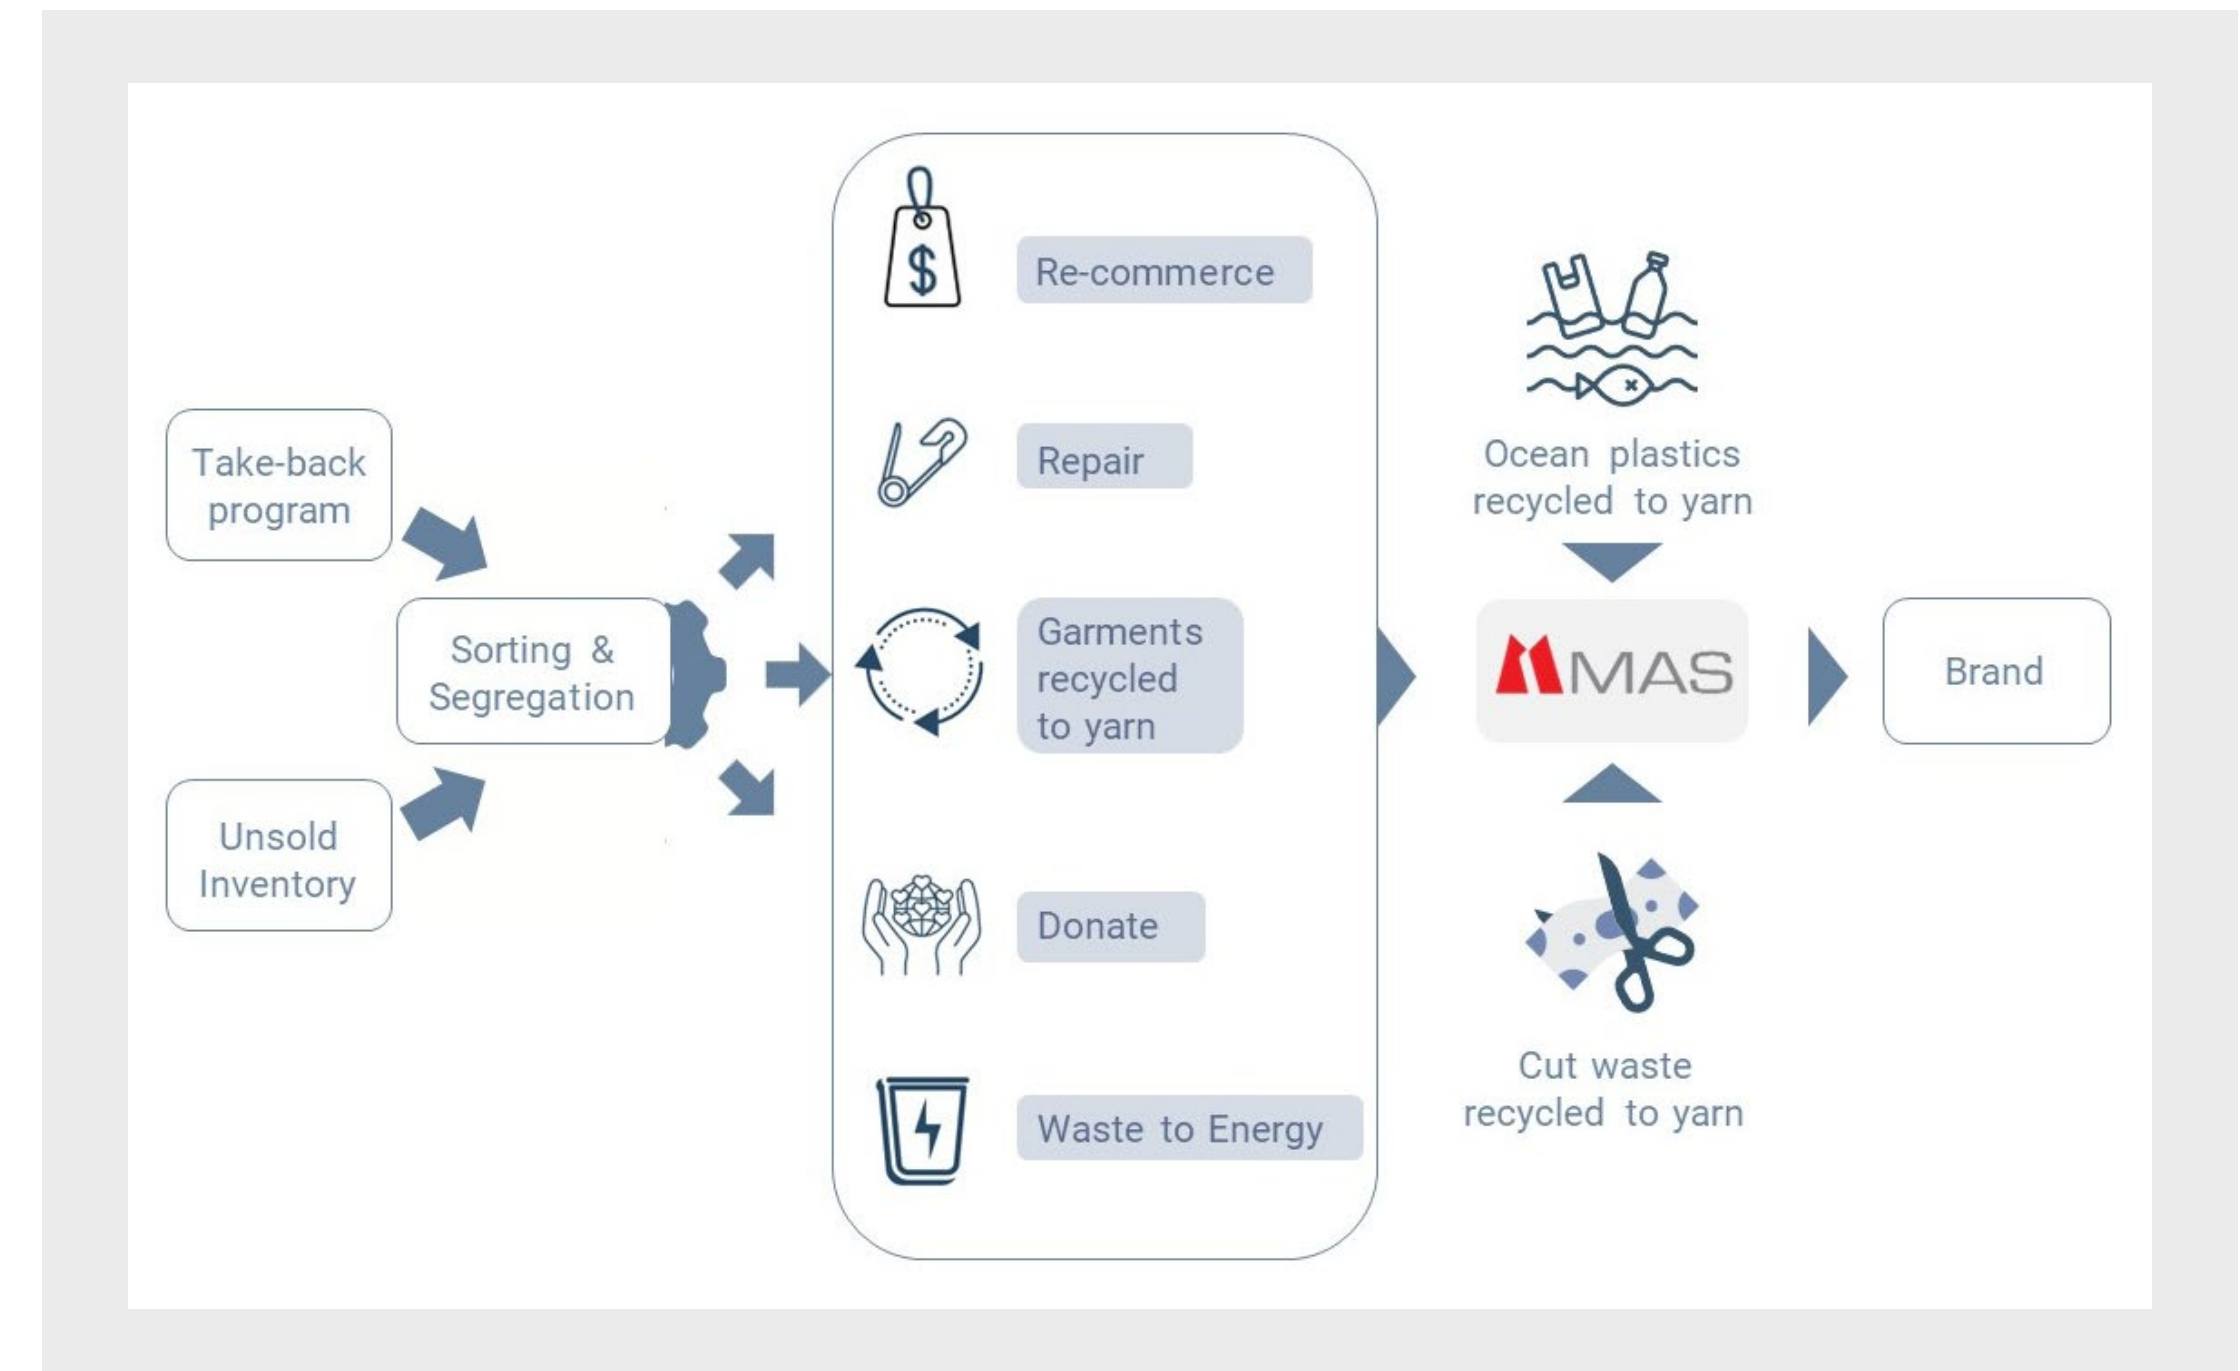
Take-back program

Unsold Inventory

Sorting & Segregation

$

Re-commerce

Repair

Garments recycled to yarn

Donate

Waste to Energy

Ocean plastics recycled to yarn

MAS

Cut waste recycled to yarn

Brand